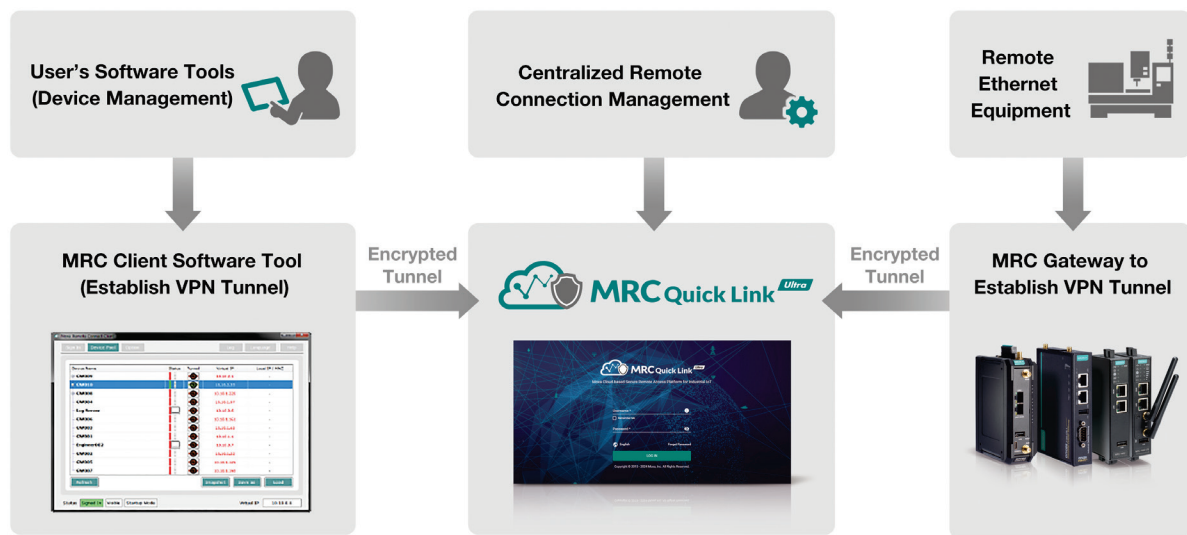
User's Software Tools
(Device Management)

Centralized Remote
Connection Management

Remote
Ethernet
Equipment

MRC Client Software Tool
(Establish VPN Tunnel)

Encrypted
Tunnel

MRC Quick Link Ultra

Encrypted
Tunnel

MRC Gateway to
Establish VPN Tunnel

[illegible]

MRC Quick Link Ultra

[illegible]